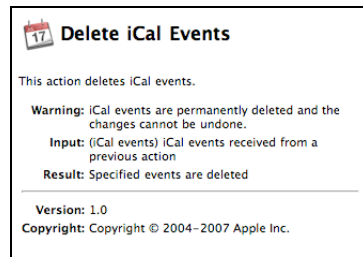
17 Delete iCal Events

This action deletes iCal events.

Warning: iCal events are permanently deleted and the changes cannot be undone.
Input: (iCal events) iCal events received from a previous action
Result: Specified events are deleted

Version: 1.0
Copyright: Copyright © 2004-2007 Apple Inc.